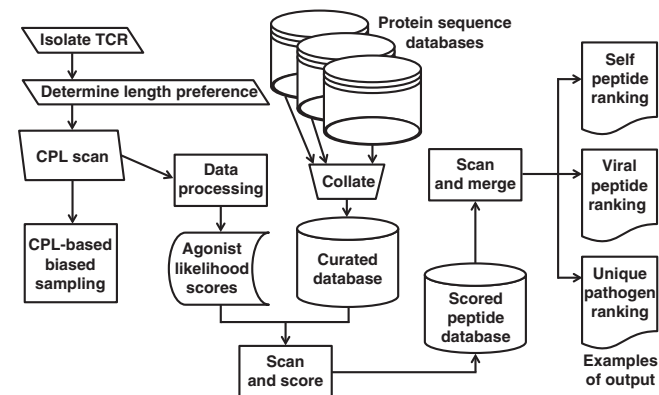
Isolate TCR

Determine length preference

CPL scan

CPL-based biased sampling

Data processing

Agonist likelihood scores

Protein sequence databases

Collate

Curated database

Scan and score

Scored peptide database

Scan and merge

Self peptide ranking

Viral peptide ranking

Unique pathogen ranking

Examples of output